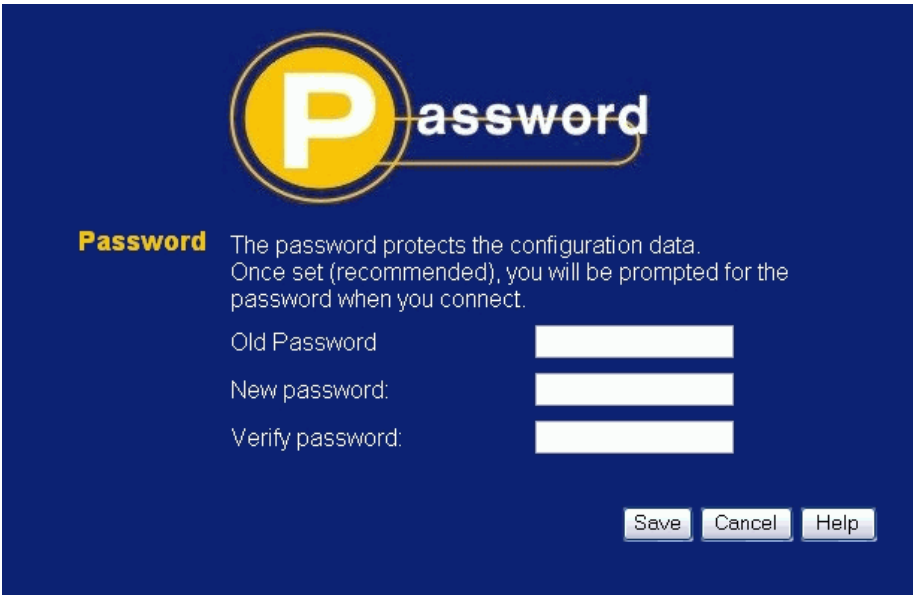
Password

Password The password protects the configuration data. Once set (recommended), you will be prompted for the password when you connect.

Old Password

New password:

Verify password:

Save Cancel Help